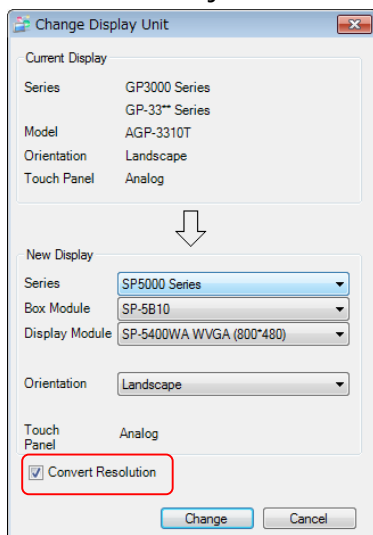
Change Display Unit

Current Display

Series GP3000 Series
GP-33** Series
Model AGP-3310T
Orientation Landscape
Touch Panel Analog

New Display

Series SP5000 Series
Box Module SP-5B10
Display Module SP-5400WA WVGA (800*480)

Orientation Landscape

Touch Panel Analog

Convert Resolution

Change Cancel